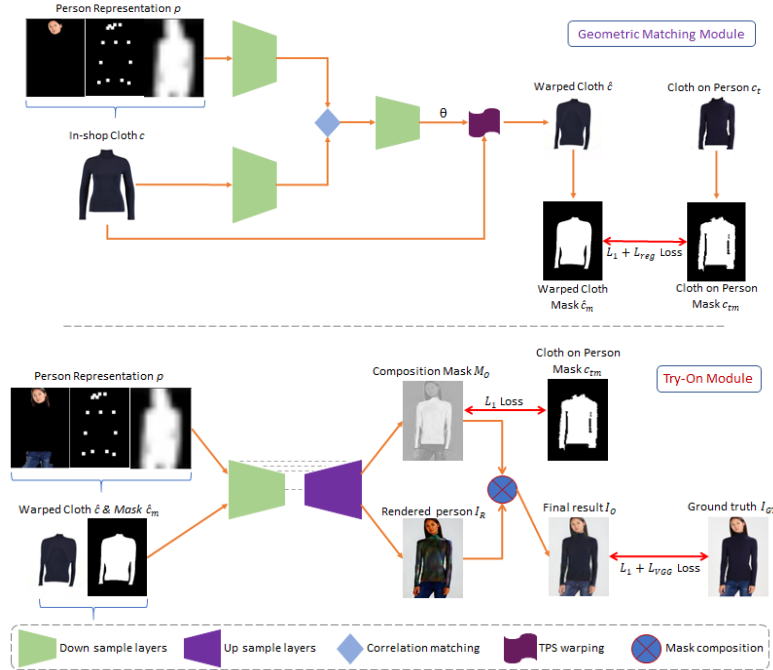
Person Representation $p$

Geometric Matching Module

In-shop Cloth $c$

θ

Warped Cloth $\hat{c}$

Cloth on Person $c_t$

$L_1 + L_{reg}$ Loss

Warped Cloth Mask $\hat{c}_m$

Cloth on Person Mask $c_{tm}$

Person Representation $p$

Composition Mask $M_O$

Cloth on Person Mask $c_{tm}$

Try-On Module

$L_1$ Loss

Warped Cloth $\hat{c}$ & Mask $\hat{c}_m$

Rendered person $I_R$

Final result $I_O$

Ground truth $I_{GT}$

$L_1 + L_{VGG}$ Loss

Down sample layers

Up sample layers

Correlation matching

TPS warping

Mask composition